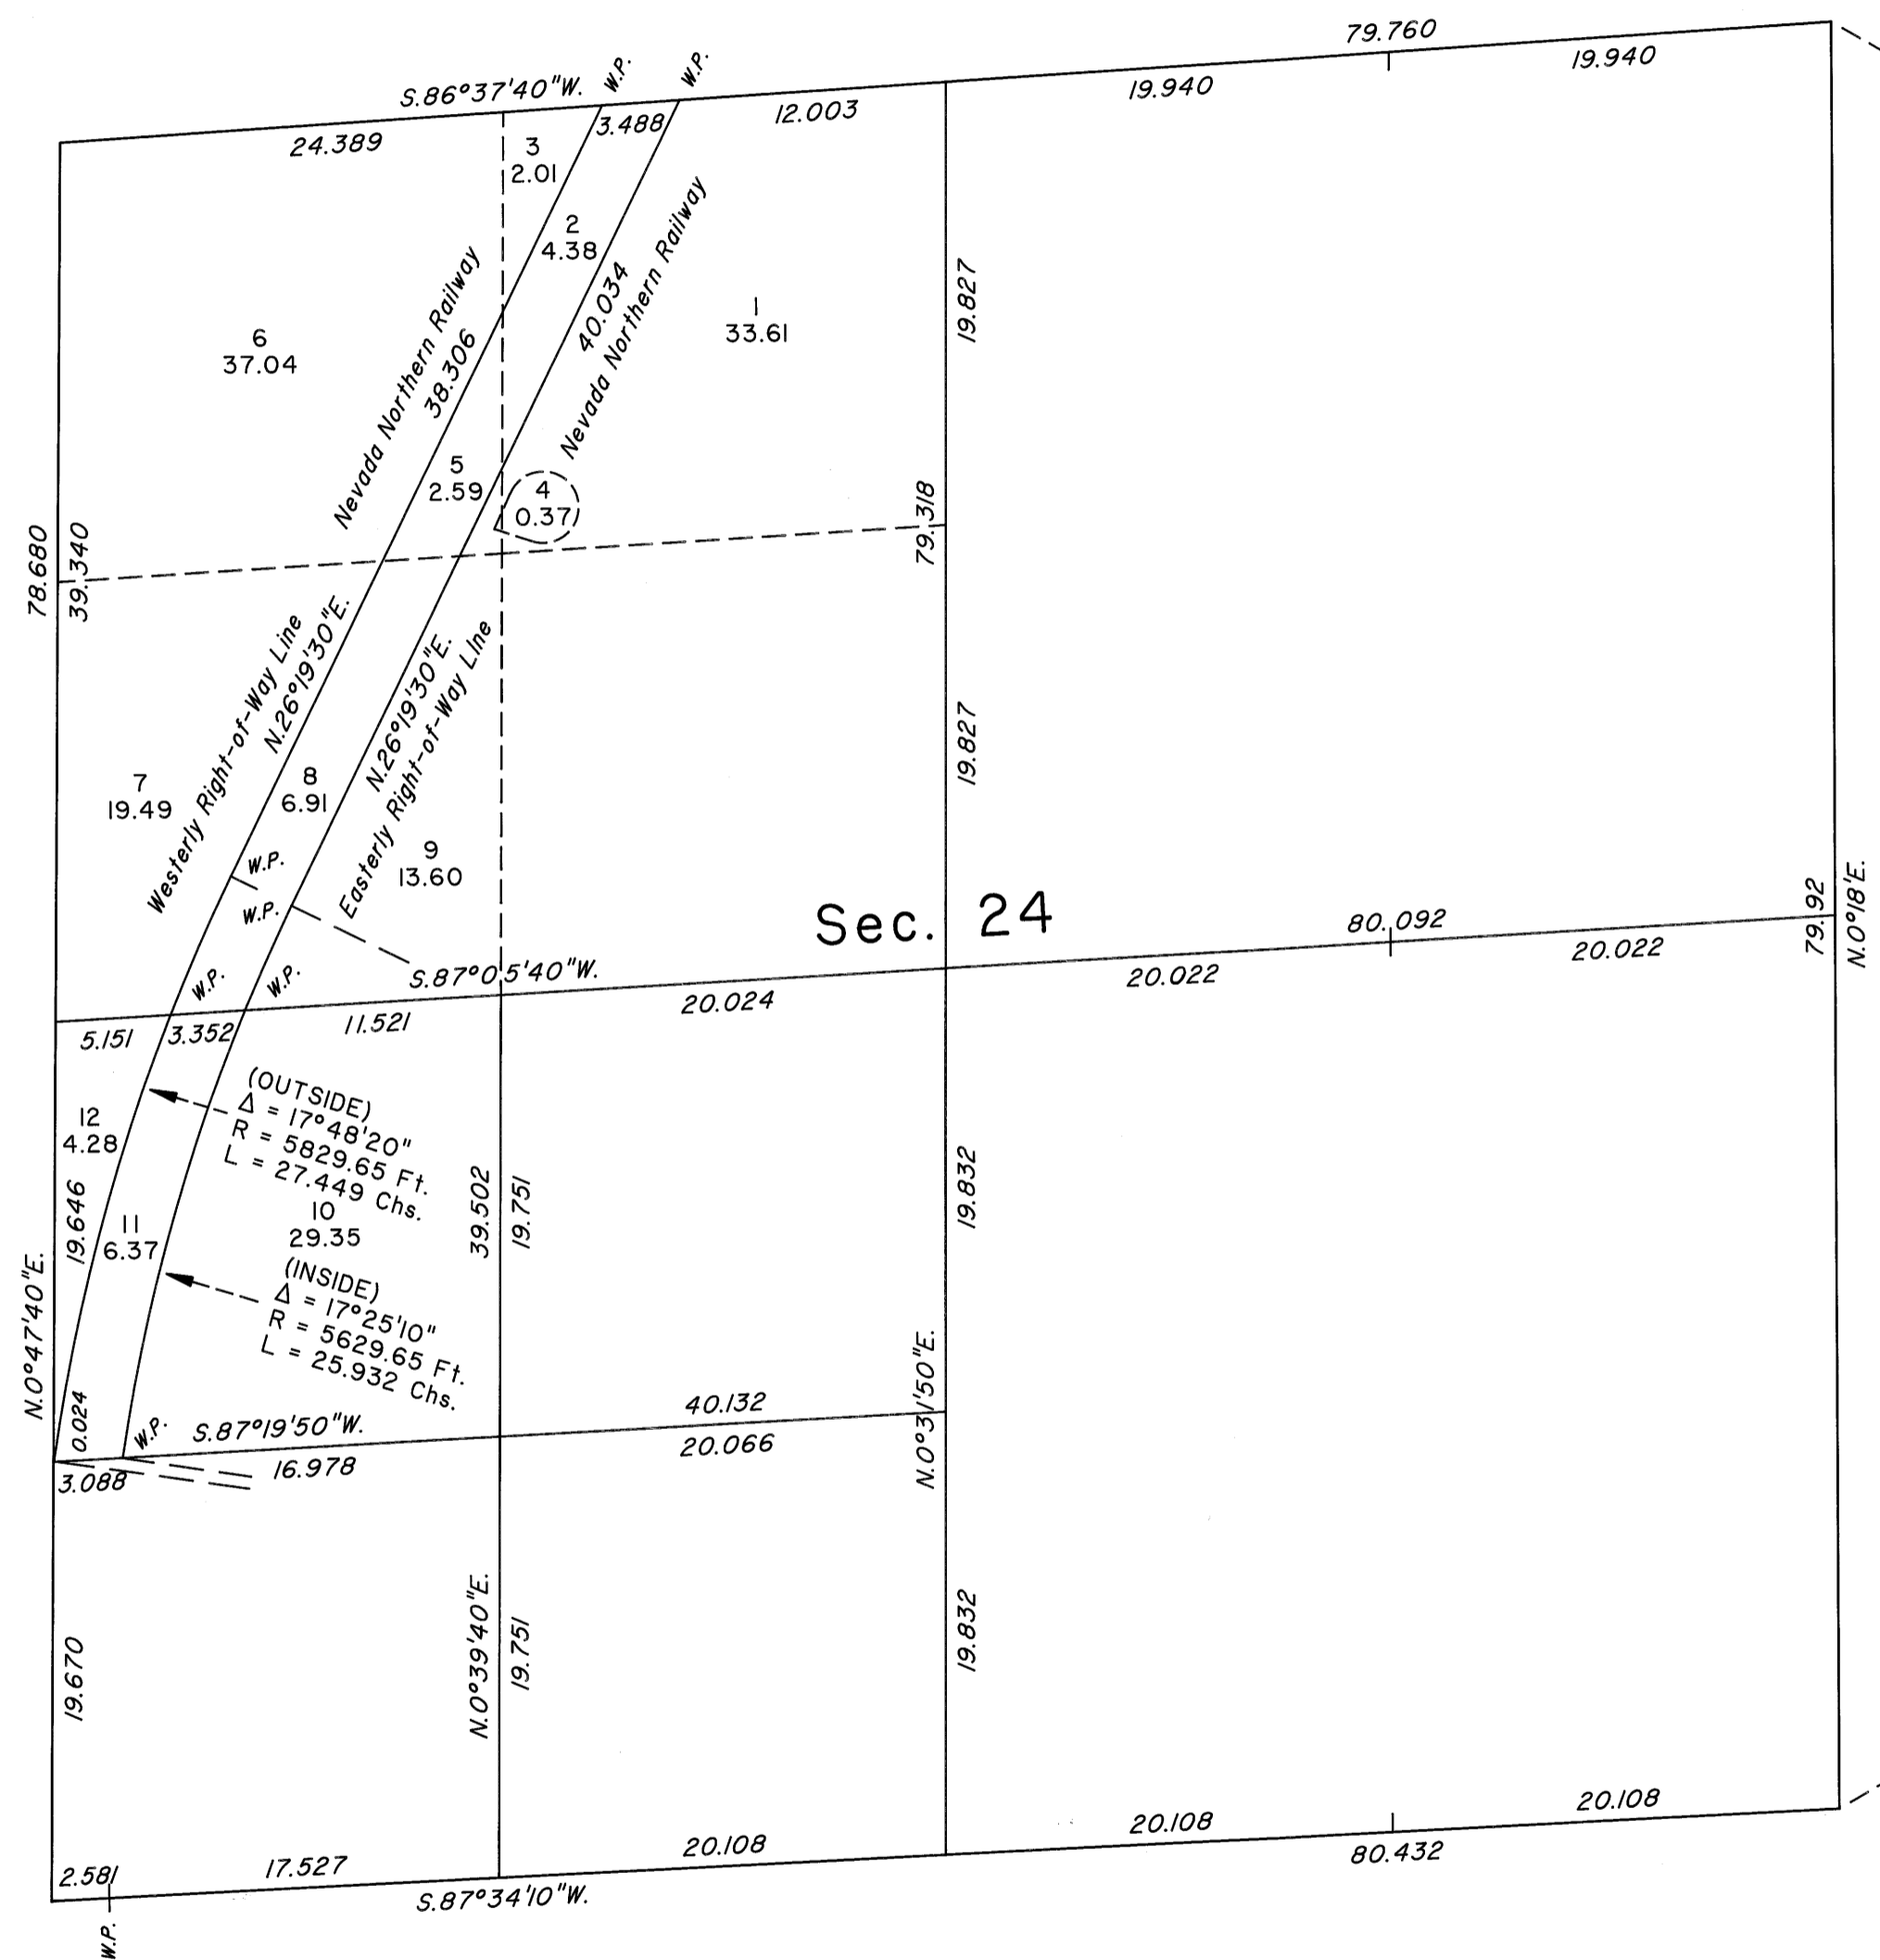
79.760
19.940
19.940
S.86°37'40"W.
W.P.
W.P.
24.389
3.488
12.003
3
2.01
2
4.38
Nevada Northern Railway
38.306
40.034
Nevada Northern Railway
1
33.61
19.827
6
37.04
5
2.59
4
0.37
78.680
39.340
79.318
Westerly Right-of-Way Line
N.26°19'30"E.
N.26°19'30"E.
Easterly Right-of-Way Line
19.827
7
19.49
8
6.91
9
13.60
W.P.
W.P.
Sec. 24
80.092
20.022
79.92
N.0°18'E.
W.P.
W.P.
S.87°05'40"W.
20.024
20.022
5.151
3.352
11.521
(OUTSIDE)
$\Delta$ = 17°48'20"
R = 5829.65 Ft.
L = 27.449 Chs.
12
4.28
19.646
11
6.37
10
29.35
39.502
19.751
19.832
(INSIDE)
$\Delta$ = 17°25'10"
R = 5629.65 Ft.
L = 25.932 Chs.
N.0°47'40"E.
0.024
W.P.
S.87°19'50"W.
40.132
20.066
N.0°31'50"E.
3.088
16.978
19.670
N.0°39'40"E.
19.751
19.832
20.108
20.108
20.108
80.432
2.581
17.527
S.87°34'10"W.
W.P.